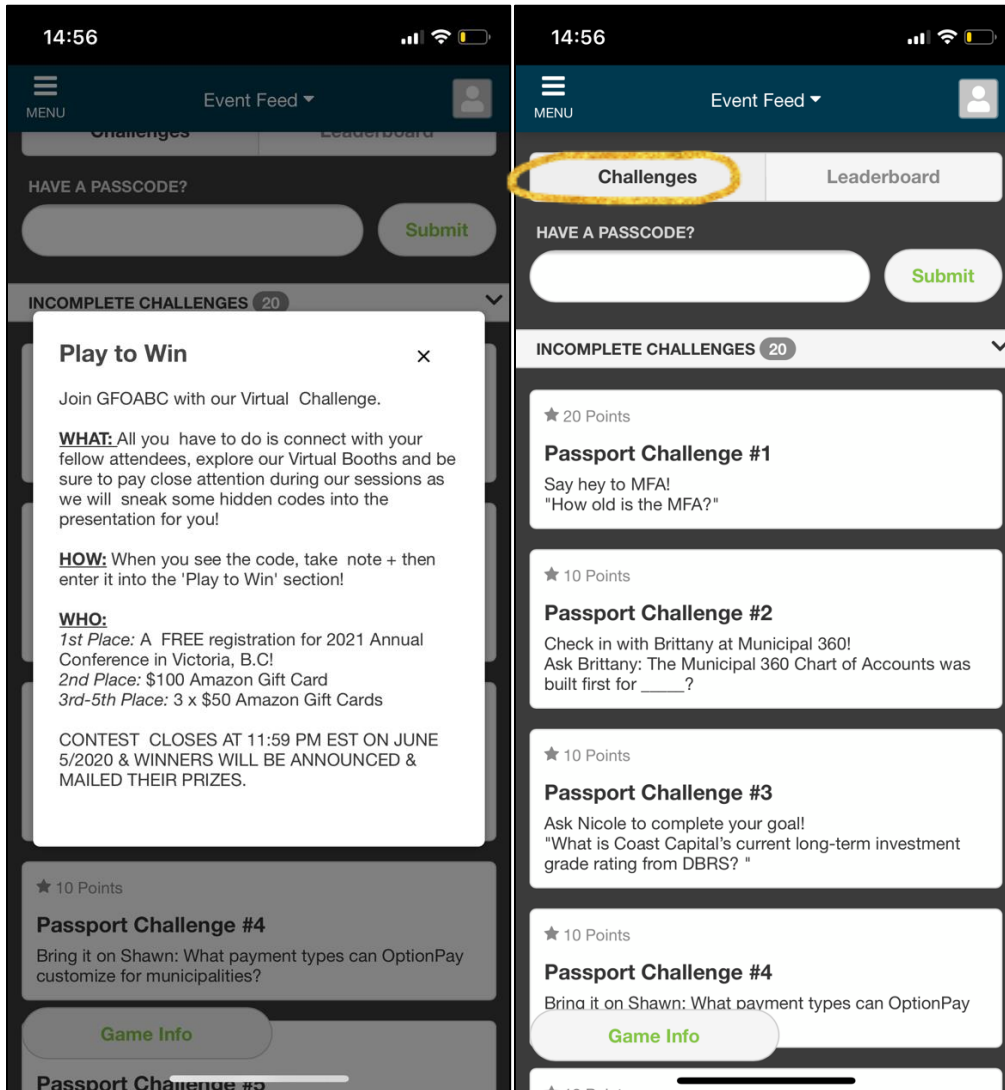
14:56

MENU

Event Feed

Challenges

Leaderboard

HAVE A PASSCODE?

Submit

INCOMPLETE CHALLENGES 20

Play to Win

×

Join GFOABC with our Virtual Challenge.

WHAT: All you have to do is connect with your fellow attendees, explore our Virtual Booths and be sure to pay close attention during our sessions as we will sneak some hidden codes into the presentation for you!

HOW: When you see the code, take note + then enter it into the 'Play to Win' section!

WHO:
1st Place: A FREE registration for 2021 Annual Conference in Victoria, B.C!
2nd Place: $100 Amazon Gift Card
3rd-5th Place: 3 x $50 Amazon Gift Cards

CONTEST CLOSES AT 11:59 PM EST ON JUNE 5/2020 & WINNERS WILL BE ANNOUNCED & MAILED THEIR PRIZES.

10 Points

Passport Challenge #4

Bring it on Shawn: What payment types can OptionPay customize for municipalities?

Game Info

Passport Challenge #5

14:56

MENU

Event Feed

Challenges

Leaderboard

HAVE A PASSCODE?

Submit

INCOMPLETE CHALLENGES 20

20 Points

Passport Challenge #1

Say hey to MFA!
"How old is the MFA?"

10 Points

Passport Challenge #2

Check in with Brittany at Municipal 360!
Ask Brittany: The Municipal 360 Chart of Accounts was built first for _____?

10 Points

Passport Challenge #3

Ask Nicole to complete your goal!
"What is Coast Capital's current long-term investment grade rating from DBRS? "

10 Points

Passport Challenge #4

Bring it on Shawn: What payment types can OptionPay

Game Info